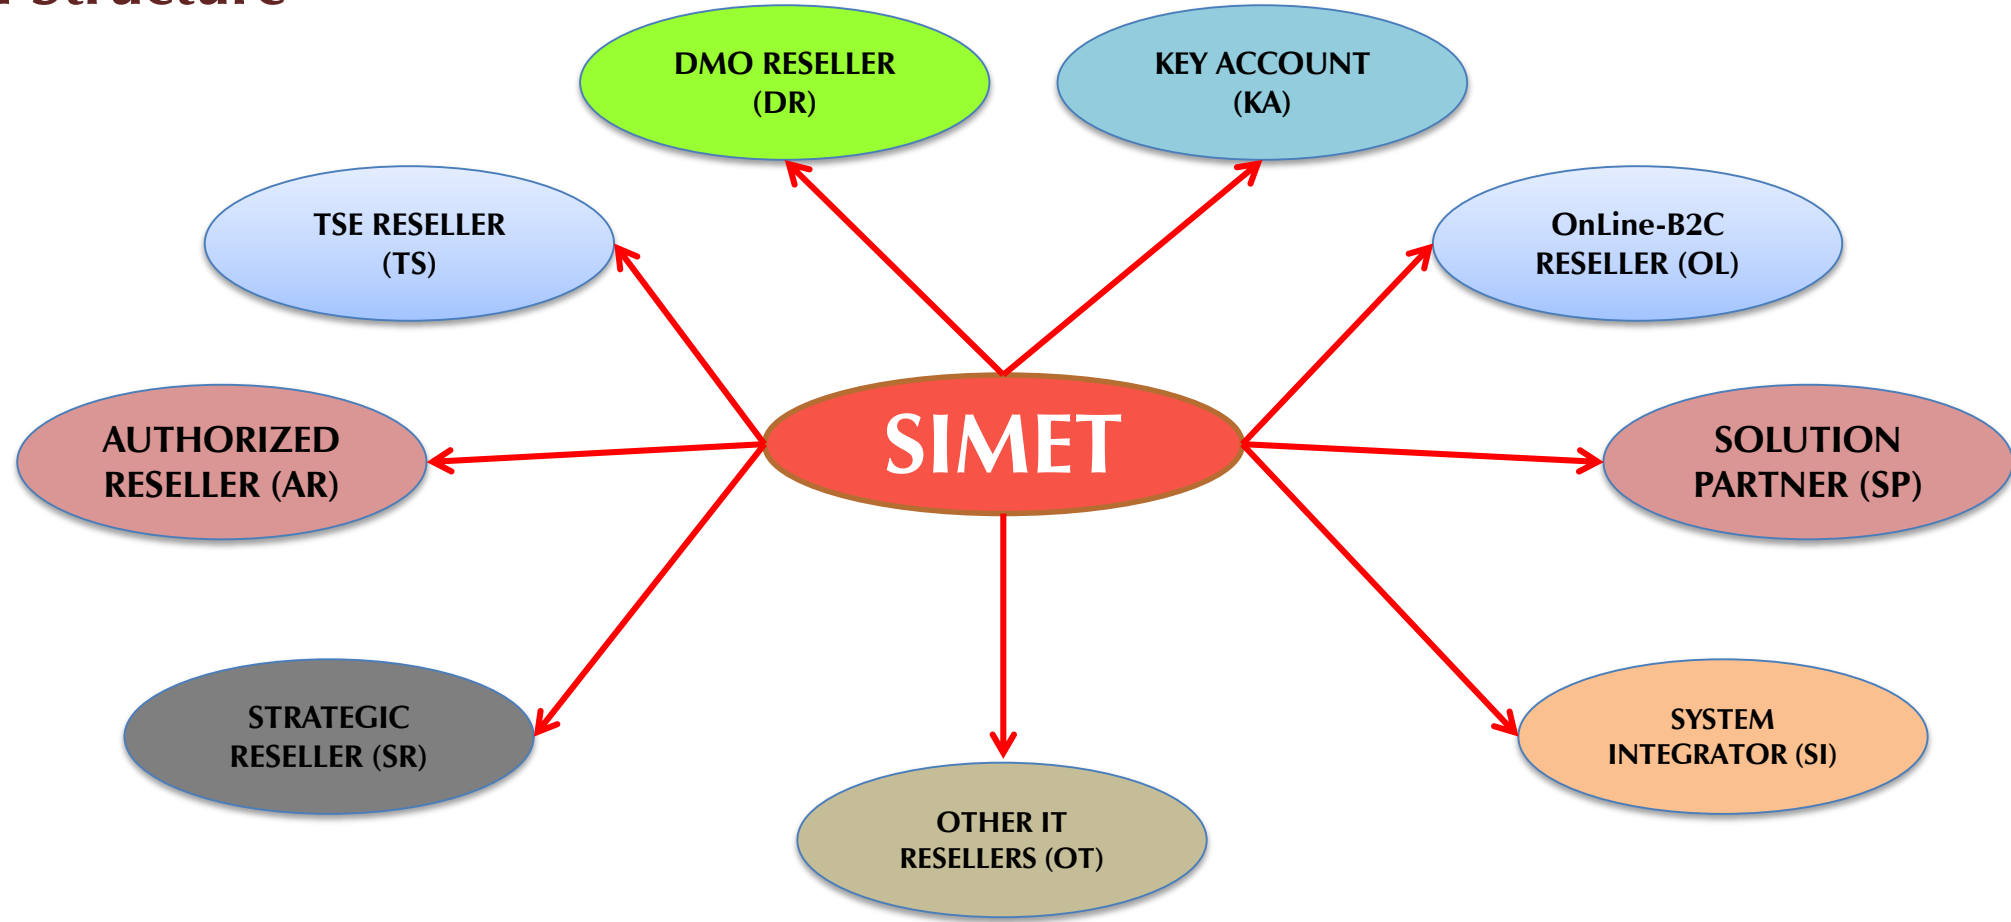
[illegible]

DMO RESELLER (DR)

KEY ACCOUNT (KA)

TSE RESELLER (TS)

OnLine-B2C RESELLER (OL)

AUTHORIZED RESELLER (AR)

SIMET

SOLUTION PARTNER (SP)

STRATEGIC RESELLER (SR)

SYSTEM INTEGRATOR (SI)

OTHER IT RESELLERS (OT)